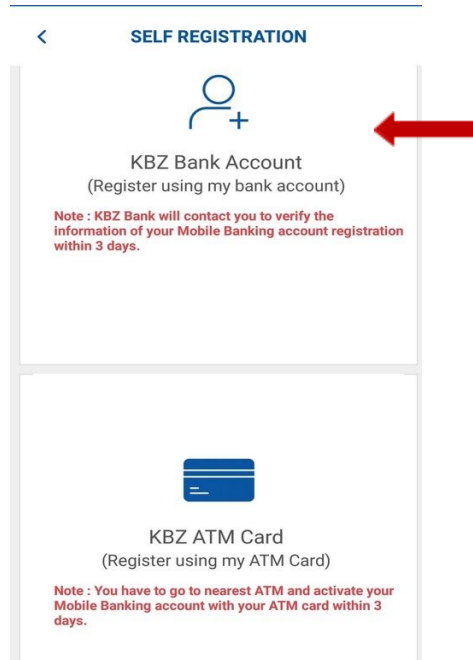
<

SELF REGISTRATION

KBZ Bank Account
(Register using my bank account)

Note : KBZ Bank will contact you to verify the information of your Mobile Banking account registration within 3 days.

KBZ ATM Card
(Register using my ATM Card)

Note : You have to go to nearest ATM and activate your Mobile Banking account with your ATM card within 3 days.